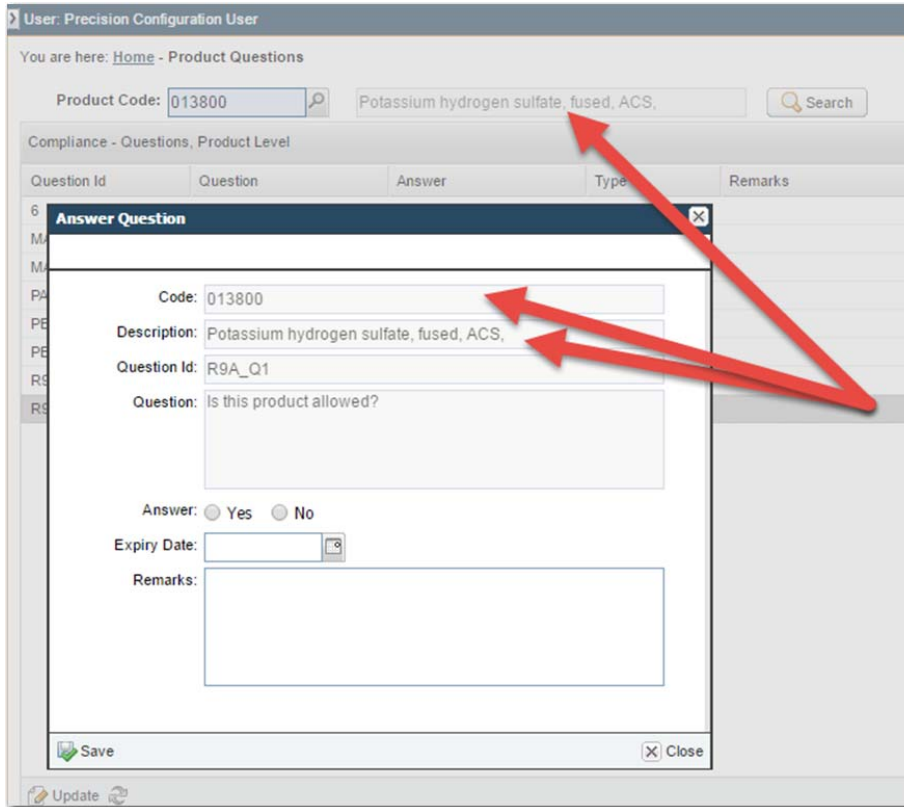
User: Precision Configuration User

You are here: Home - Product Questions

Product Code: 013800 Potassium hydrogen sulfate, fused, ACS, Search

Compliance - Questions, Product Level

| Question Id | Question | Answer | Type | Remarks |
|---|---|---|---|---|
| 6 | | | | |
| MA | | | | |
| MA | | | | |
| PA | | | | |
| PE | | | | |
| PE | | | | |
| R9 | | | | |
| R9 | | | | |

Answer Question

Code: 013800

Description: Potassium hydrogen sulfate, fused, ACS,

Question Id: R9A_Q1

Question: Is this product allowed?

Answer: Yes No

Expiry Date:

Remarks:

Save

Close

Update